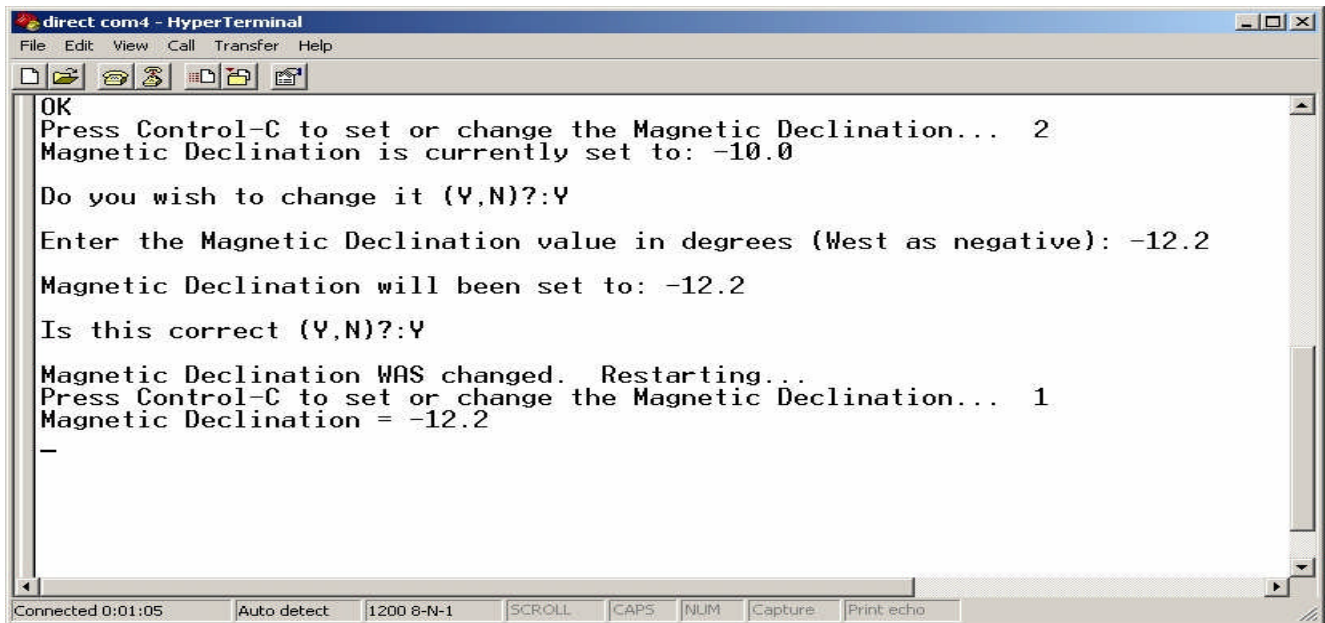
direct com4 - HyperTerminal

File Edit View Call Transfer Help

OK
Press Control-C to set or change the Magnetic Declination... 2
Magnetic Declination is currently set to: -10.0

Do you wish to change it (Y,N)?:Y

Enter the Magnetic Declination value in degrees (West as negative): -12.2

Magnetic Declination will been set to: -12.2

Is this correct (Y,N)?:Y

Magnetic Declination WAS changed. Restarting...
Press Control-C to set or change the Magnetic Declination... 1
Magnetic Declination = -12.2
_

Connected 0:01:05 | Auto detect | 1200 8-N-1 | SCROLL | CAPS | NUM | Capture | Print echo